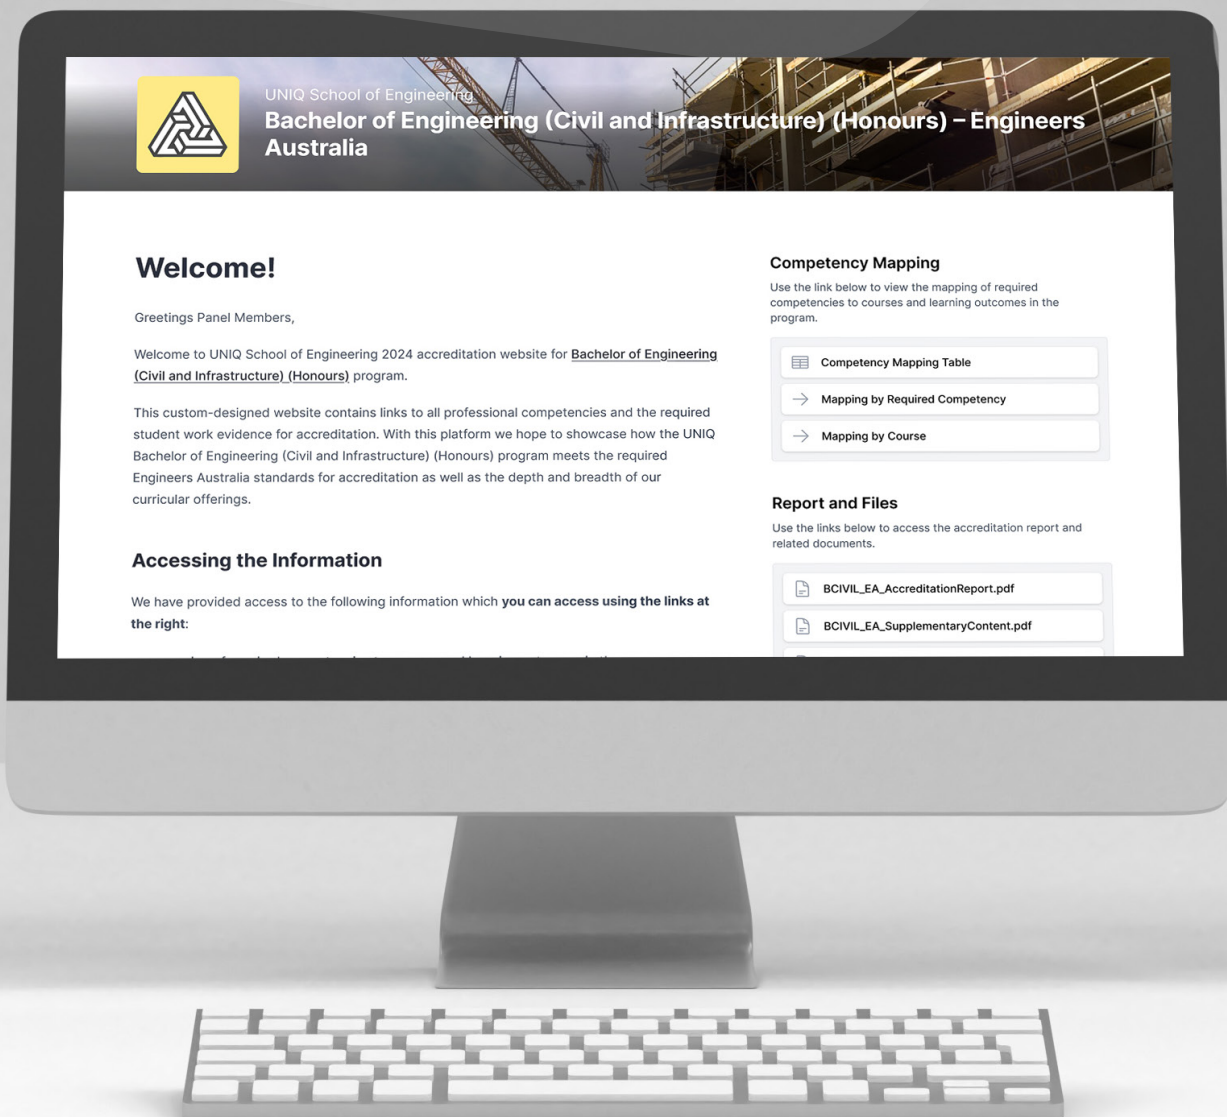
UNIQ School of Engineering
Bachelor of Engineering (Civil and Infrastructure) (Honours) – Engineers Australia

Welcome!

Greetings Panel Members,

Welcome to UNIQ School of Engineering 2024 accreditation website for Bachelor of Engineering (Civil and Infrastructure) (Honours) program.

This custom-designed website contains links to all professional competencies and the required student work evidence for accreditation. With this platform we hope to showcase how the UNIQ Bachelor of Engineering (Civil and Infrastructure) (Honours) program meets the required Engineers Australia standards for accreditation as well as the depth and breadth of our curricular offerings.

Accessing the Information

We have provided access to the following information which **you can access using the links at the right**:

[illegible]

Competency Mapping

Use the link below to view the mapping of required competencies to courses and learning outcomes in the program.

Competency Mapping Table

Mapping by Required Competency

Mapping by Course

Report and Files

Use the links below to access the accreditation report and related documents.

BCIVIL_EA_AccreditationReport.pdf

BCIVIL_EA_SupplementaryContent.pdf